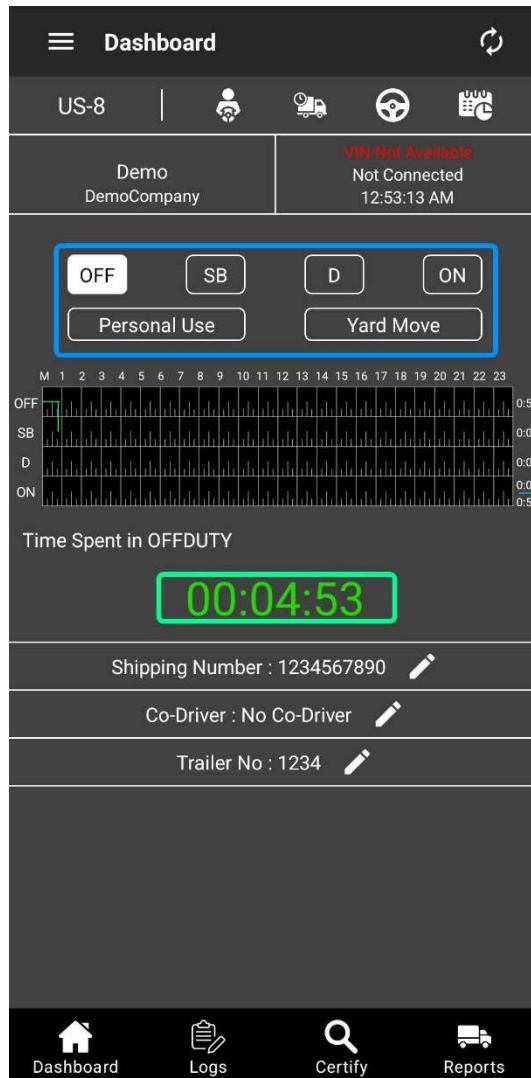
Dashboard

US-8

Demo
DemoCompany

VIN Not Available
Not Connected
12:53:13 AM

OFF SB D ON
Personal Use Yard Move

M 1 2 3 4 5 6 7 8 9 10 11 12 13 14 15 16 17 18 19 20 21 22 23
OFF
SB
D
ON

0:5
0:0
0:0
0:0
0:5

Time Spent in OFFDUTY

00:04:53

Shipping Number : 1234567890

Co-Driver : No Co-Driver

Trailer No : 1234

Dashboard Logs Certify Reports